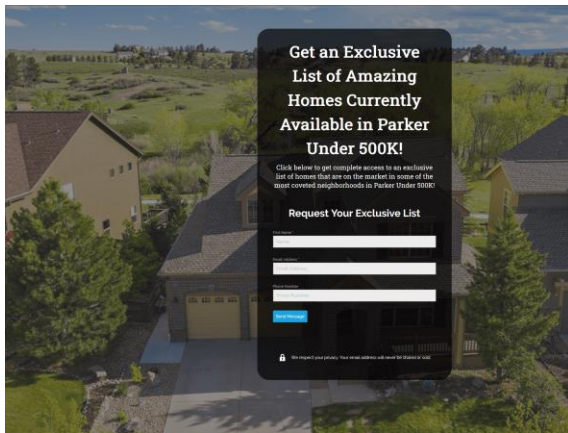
Get an Exclusive List of Amazing Homes Currently Available in Parker Under 500K!

Click below to get complete access to an exclusive list of homes that are on the market in some of the most coveted neighborhoods in Parker Under 500K!

Request Your Exclusive List

First Name*
Name

Email Address*
Email Address

Phone Number
Phone Number

Send Message

We respect your privacy. Your email address will never be shared or sold.